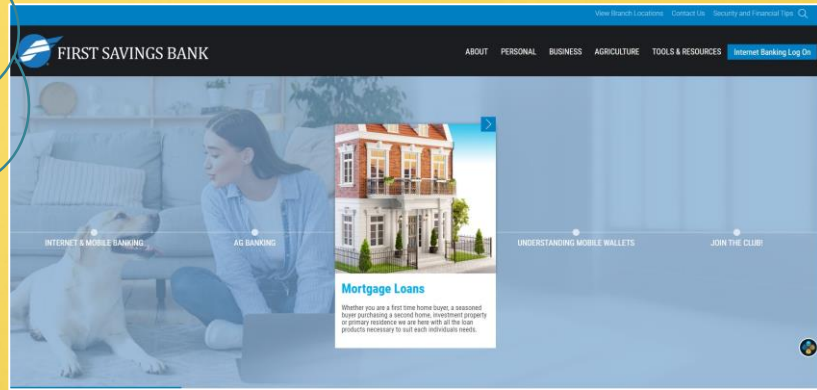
View Branch Locations Contact Us Security and Financial Tips

FIRST SAVINGS BANK

ABOUT PERSONAL BUSINESS AGRICULTURE TOOLS & RESOURCES Internet Banking Log On

INTERNET & MOBILE BANKING

AG BANKING

Mortgage Loans

Whether you are a first time home buyer, a seasoned buyer purchasing a second home, investment property or primary residence we are here with all the loan products necessary to suit each individuals needs.

UNDERSTANDING MOBILE WALLETS

JOIN THE CLUB!